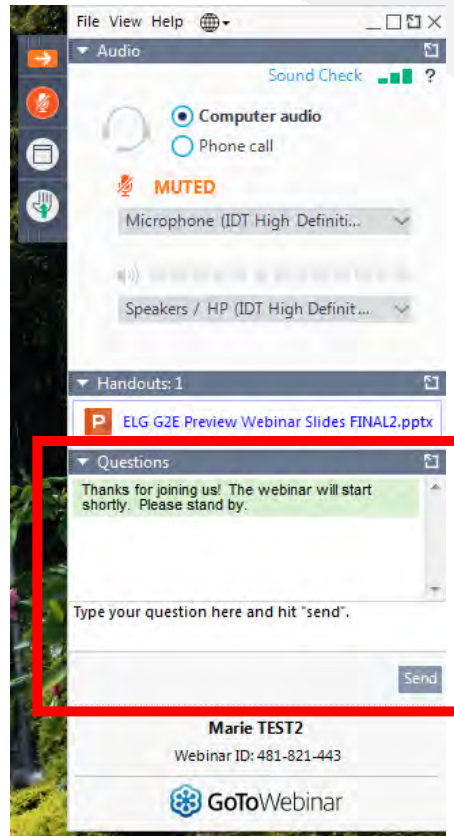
File View Help

Audio

Sound Check ?

Computer audio

Phone call

MUTED

Microphone (IDT High Definiti...

Speakers / HP (IDT High Definit...

Handouts: 1

P ELG G2E Preview Webinar Slides FINAL2.pptx

Questions

Thanks for joining us! The webinar will start shortly. Please stand by.

Type your question here and hit "send".

Send

Marie TEST2

Webinar ID: 481-821-443

GoToWebinar